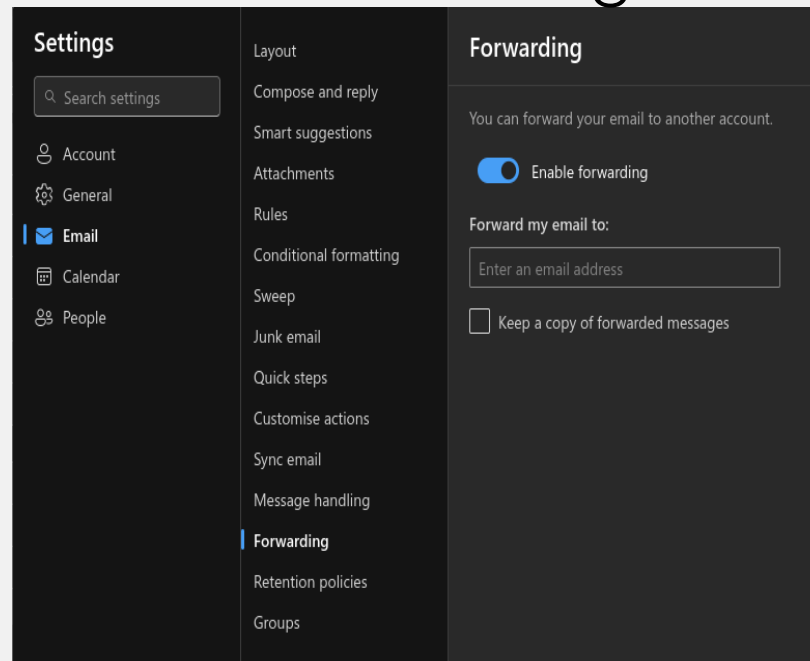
Settings

Search settings

Account

General

Email

Calendar

People

Layout

Compose and reply

Smart suggestions

Attachments

Rules

Conditional formatting

Sweep

Junk email

Quick steps

Customise actions

Sync email

Message handling

Forwarding

Retention policies

Groups

Forwarding

You can forward your email to another account.

Enable forwarding

Forward my email to:

Enter an email address

Keep a copy of forwarded messages